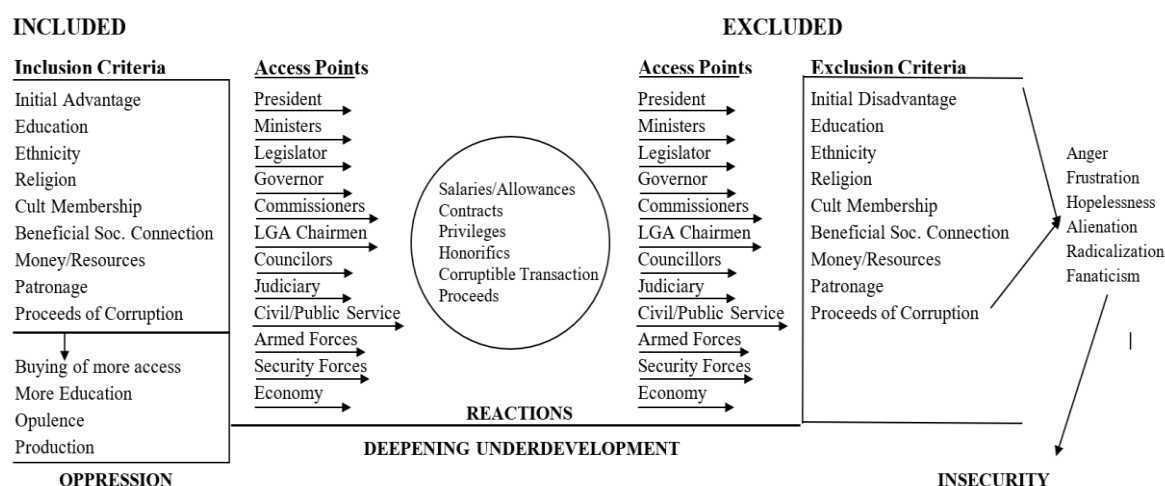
INCLUDED

EXCLUDED

Inclusion Criteria
Initial Advantage
Education
Ethnicity
Religion
Cult Membership
Beneficial Soc. Connection
Money/Resources
Patronage
Proceeds of Corruption

Buying of more access
More Education
Opulence
Production

OPPRESSION

Access Points
President
Ministers
Legislator
Governor
Commissioners
LGA Chairmen
Councilors
Judiciary
Civil/Public Service
Armed Forces
Security Forces
Economy

Salaries/Allowances
Contracts
Privileges
Honorifics
Corruptible Transaction
Proceeds

REACTIONS

DEEPENING UNDERDEVELOPMENT

Access Points
President
Ministers
Legislator
Governor
Commissioners
LGA Chairmen
Councillors
Judiciary
Civil/Public Service
Armed Forces
Security Forces
Economy

Exclusion Criteria
Initial Disadvantage
Education
Ethnicity
Religion
Cult Membership
Beneficial Soc. Connection
Money/Resources
Patronage
Proceeds of Corruption

Anger
Frustration
Hopelessness
Alienation
Radicalization
Fanaticism

INSECURITY